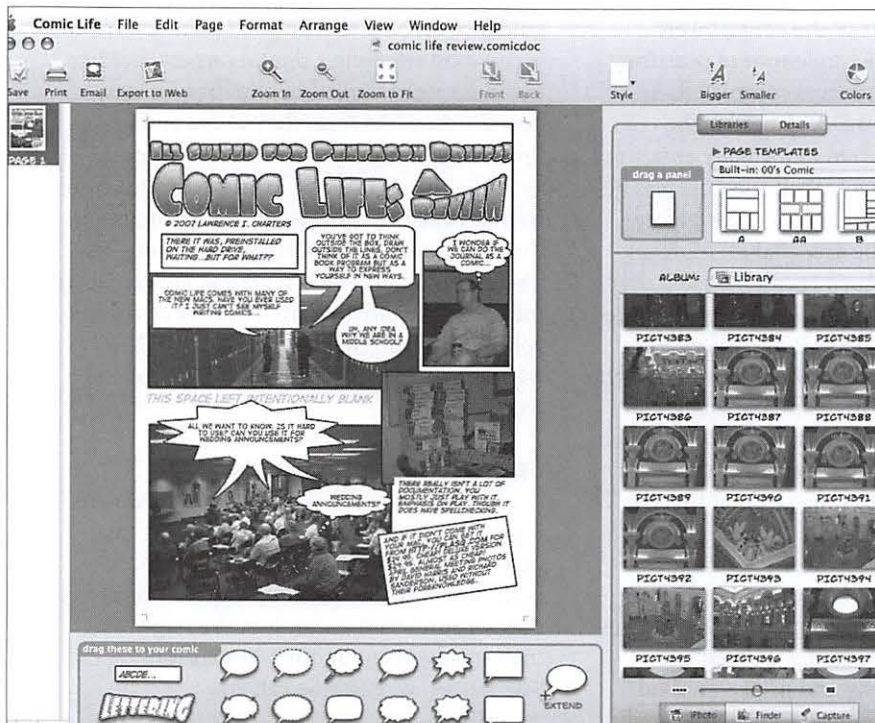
Comic Life File Edit Page Format Arrange View Window Help

comic life review.comicdoc

Save Print Email Export to iWeb Zoom In Zoom Out Zoom to Fit Front Back Style Bigger Smaller Colors

PAGE 1

ALL SUITED FOR PENTAGON DRIVERS

COMIC LIFE: A REVIEW

© 2007 LAWRENCE I. CHARTERS

THERE IT WAS, PREINSTALLED ON THE HARD DRIVE, WAITING...BUT FOR WHAT??

YOU'VE GOT TO THINK OUTSIDE THE BOX, DRAW OUTSIDE THE LINES. DON'T THINK OF IT AS A COMIC BOOK PROGRAM BUT AS A WAY TO EXPRESS YOURSELF IN NEW WAYS.

I WONDER IF WE CAN DO THE JOURNAL AS A COMIC...

COMIC LIFE COMES WITH MANY OF THE NEW MACS. HAVE YOU EVER USED IT? I JUST CAN'T SEE MYSELF WRITING COMICS...

UH, ANY IDEA WHY WE ARE IN A MIDDLE SCHOOL?

THIS SPACE LEFT INTENTIONALLY BLANK

ALL WE WANT TO KNOW: IS IT HARD TO USE? CAN YOU USE IT FOR WEDDING ANNOUNCEMENTS?

WEDDING ANNOUNCEMENTS?

THERE REALLY ISN'T A LOT OF DOCUMENTATION. YOU MOSTLY JUST PLAY WITH IT. EMPHASIS ON PLAY, THOUGH IT DOES HAVE SPELLCHECKING.

AND IF IT DIDN'T COME WITH YOUR MAC, YOU CAN GET A COPY FROM HTTP://PLASQ.COM FOR $24.95. ALMOST AS CHEAP! ALL GENERAL MEETING PHOTOS BY DAVID HARPOFF AND RICHARD SANDERSON, USED WITHOUT THEIR FOREKNOWLEDGE.

drag these to your comic

ABCDE...

LETTERING

EXTEND

Libraries Details

PAGE TEMPLATES

Built-in: 00's Comic

drag a panel

A AA B

ALBUM: Library

PICT4383 PICT4384 PICT4385
PICT4386 PICT4387 PICT4388
PICT4389 PICT4390 PICT4391
PICT4392 PICT4393 PICT4394
PICT4395 PICT4396 PICT4397

iPhoto Finder Capture